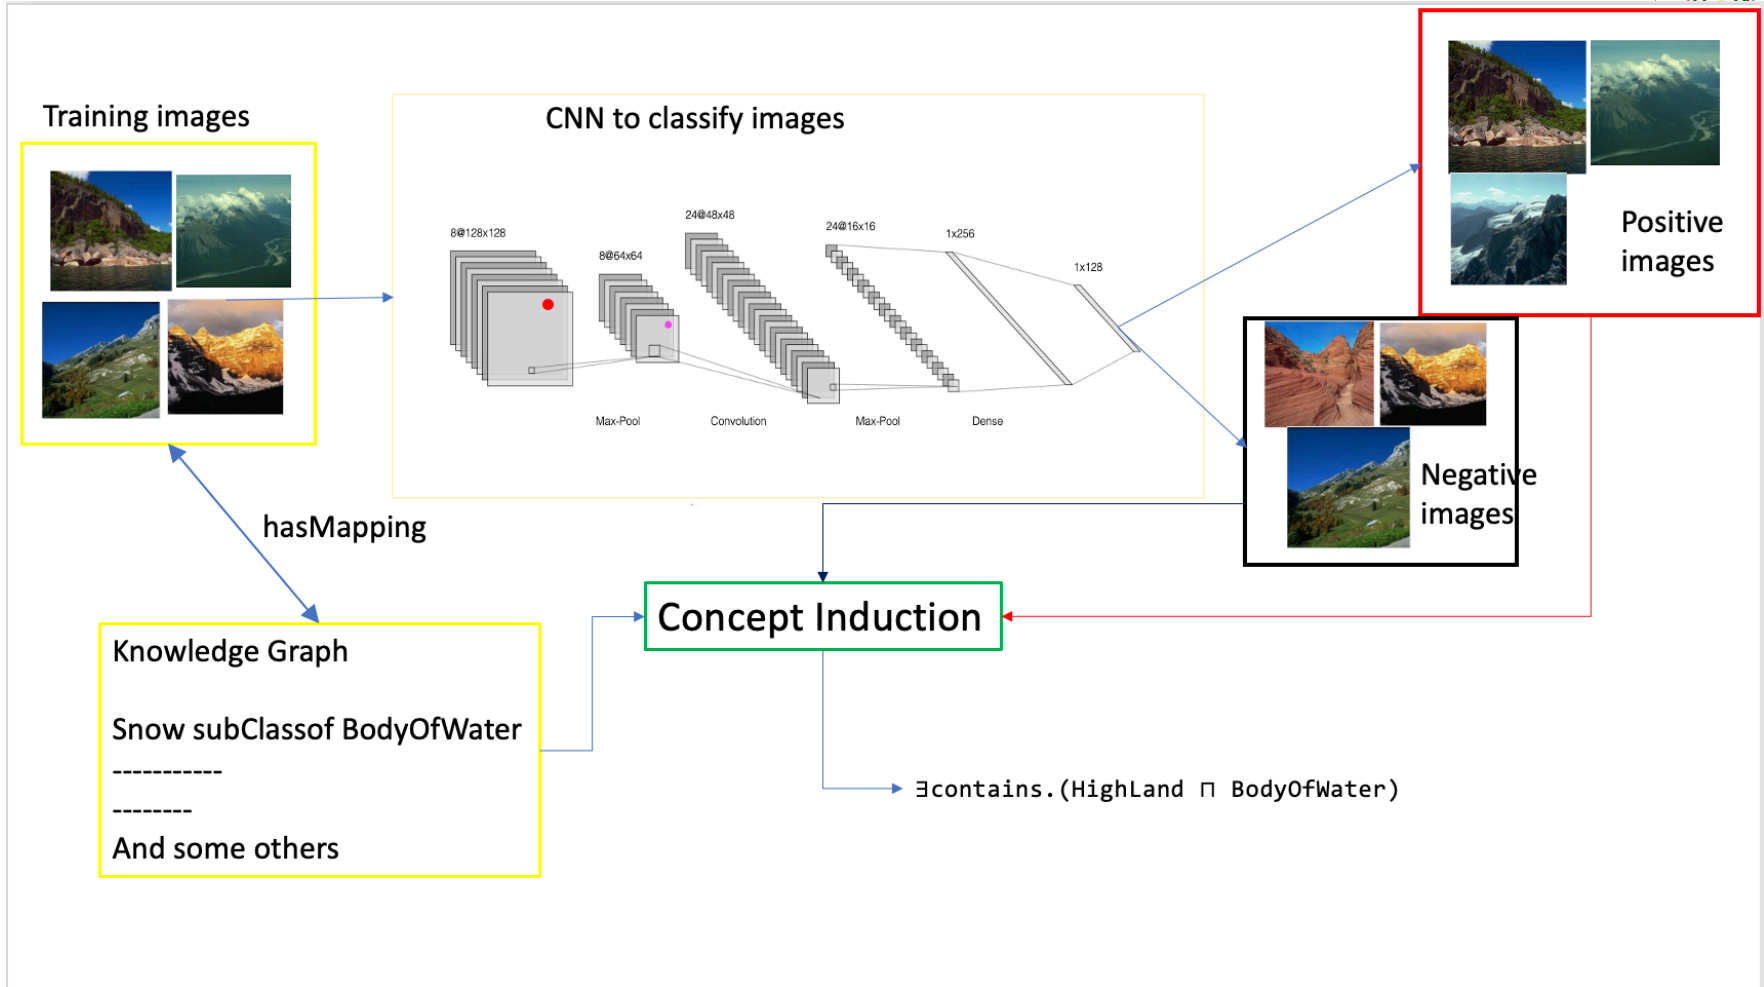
Training images

CNN to classify images

8@128x128

8@64x64

24@48x48

24@16x16

1x256

1x128

Max-Pool

Convolution

Max-Pool

Dense

Positive images

Negative images

hasMapping

Concept Induction

Knowledge Graph

Snow subClassof BodyOfWater

-----------

--------

And some others

$\exists$contains.(HighLand $\sqcap$ BodyOfWater)